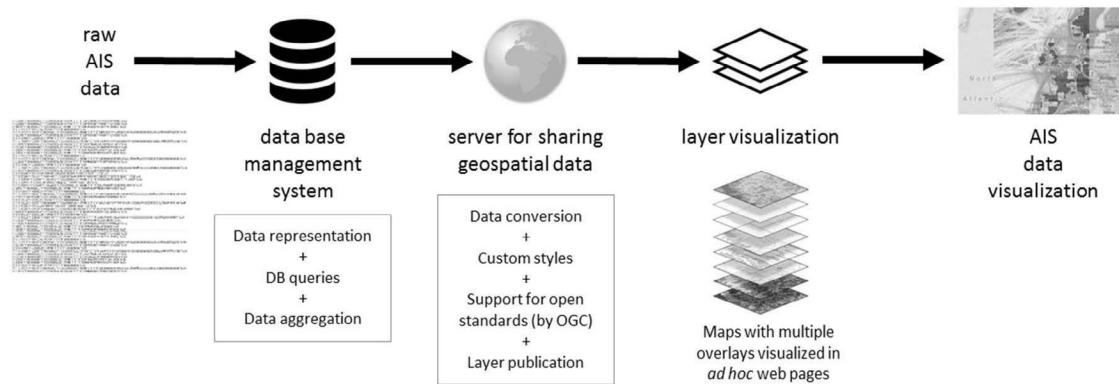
raw AIS data

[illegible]

data base management system

Data representation
+
DB queries
+
Data aggregation

server for sharing geospatial data

Data conversion
+
Custom styles
+
Support for open standards (by OGC)
+
Layer publication

layer visualization

Maps with multiple overlays visualized in *ad hoc* web pages

North Atlantic

AIS data visualization